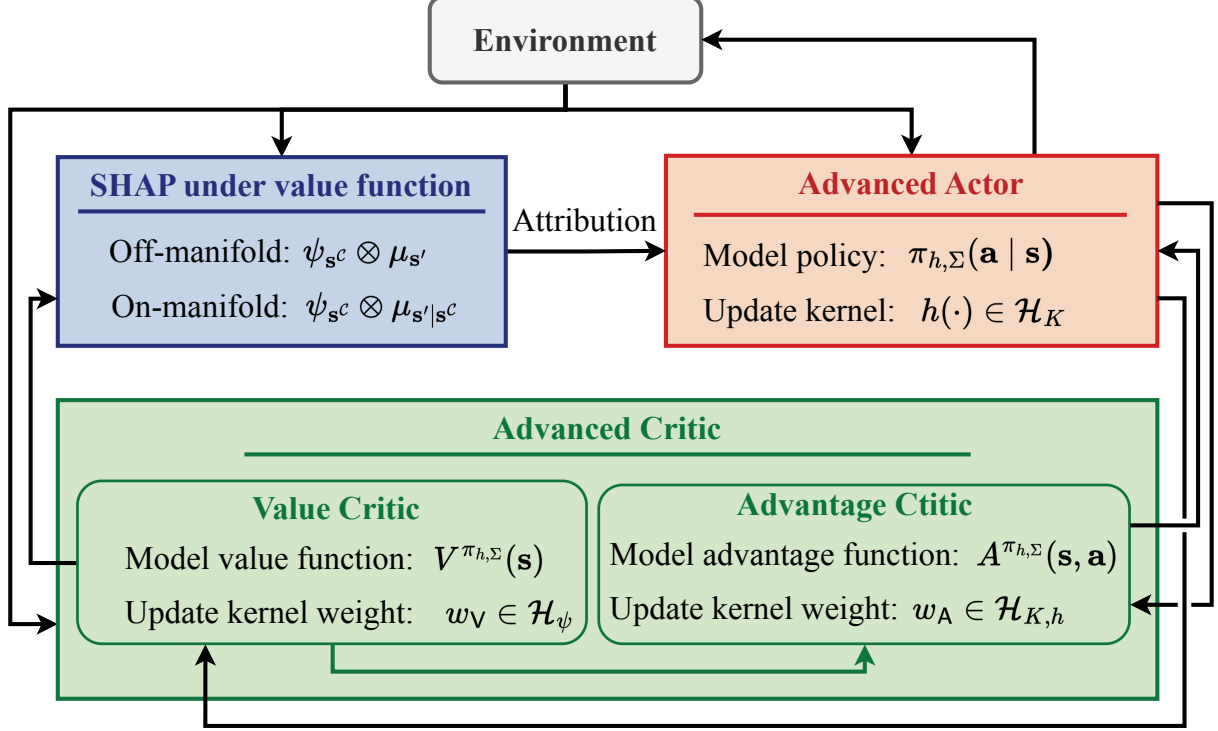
Environment

SHAP under value function

Off-manifold: $\psi_{\mathbf{s}^c} \otimes \mu_{\mathbf{s}'}$

On-manifold: $\psi_{\mathbf{s}^c} \otimes \mu_{\mathbf{s}'|\mathbf{s}^c}$

Attribution

Advanced Actor

Model policy: $\pi_{h,\Sigma}(\mathbf{a} \mid \mathbf{s})$

Update kernel: $h(\cdot) \in \mathcal{H}_K$

Advanced Critic

Value Critic

Model value function: $V^{\pi_{h,\Sigma}}(\mathbf{s})$

Update kernel weight: $w_{\mathsf{V}} \in \mathcal{H}_{\psi}$

Advantage Ctitic

Model advantage function: $A^{\pi_{h,\Sigma}}(\mathbf{s}, \mathbf{a})$

Update kernel weight: $w_{\mathsf{A}} \in \mathcal{H}_{K,h}$